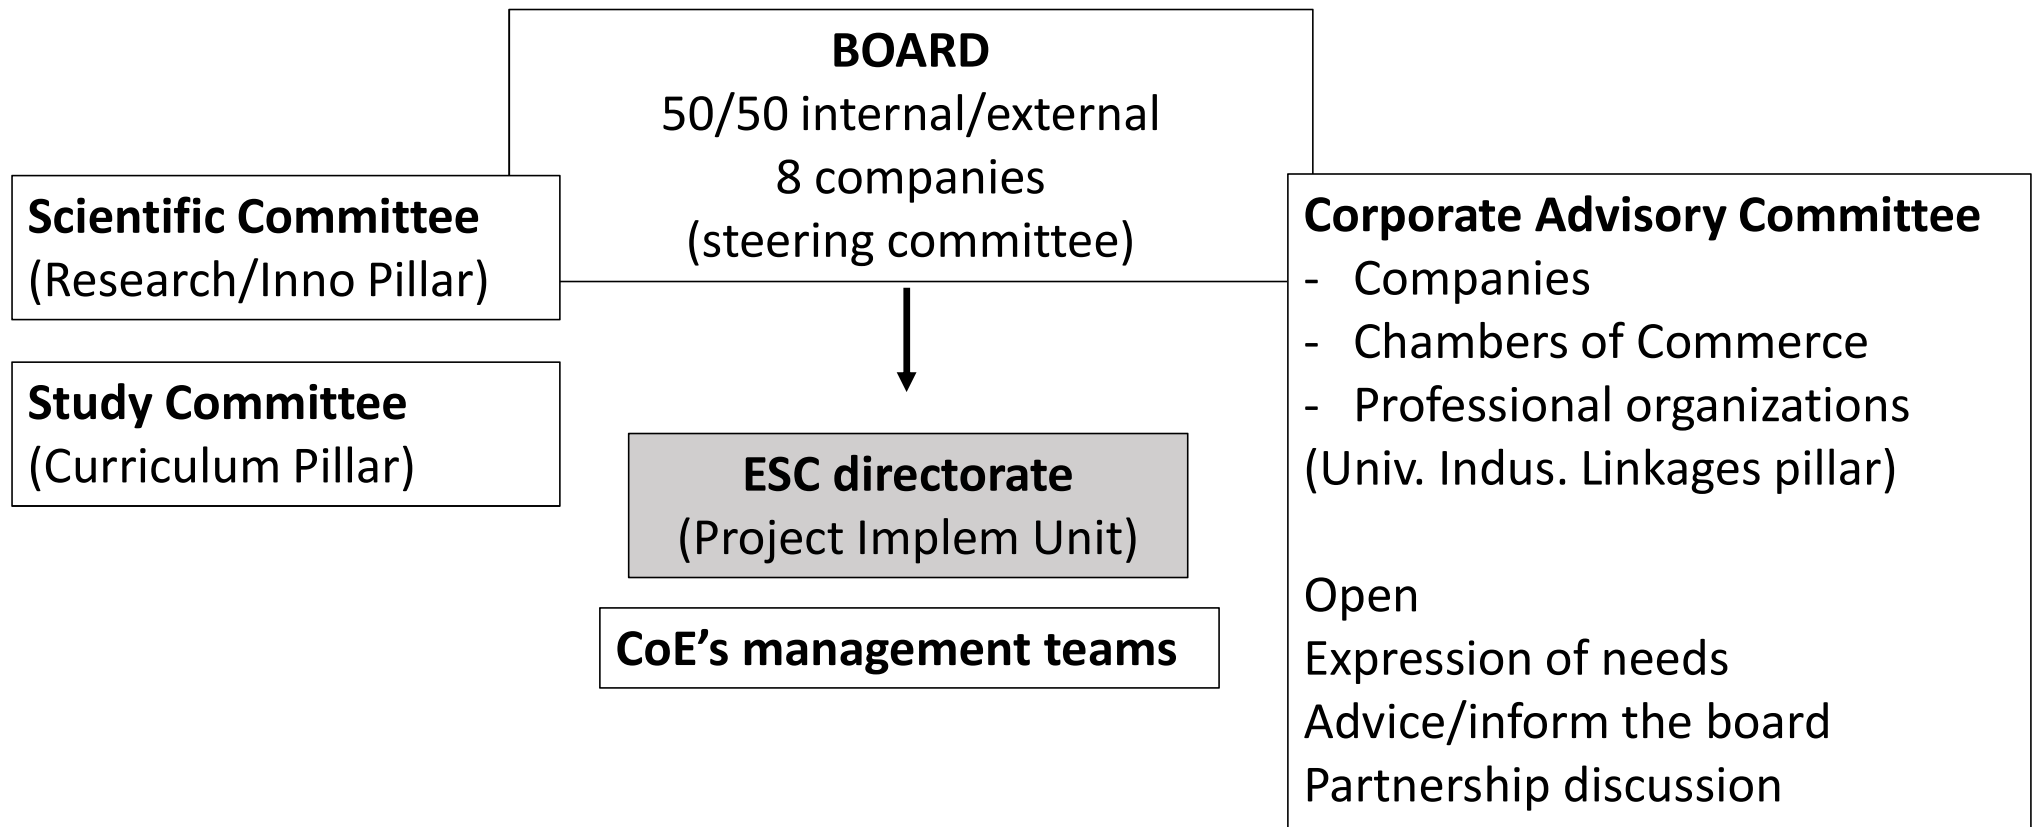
BOARD
50/50 internal/external
8 companies
(steering committee)

Scientific Committee
(Research/Inno Pillar)

Study Committee
(Curriculum Pillar)

ESC directorate
(Project Implem Unit)

CoE’s management teams

Corporate Advisory Committee
- Companies
- Chambers of Commerce
- Professional organizations
(Univ. Indus. Linkages pillar)

Open
Expression of needs
Advice/inform the board
Partnership discussion